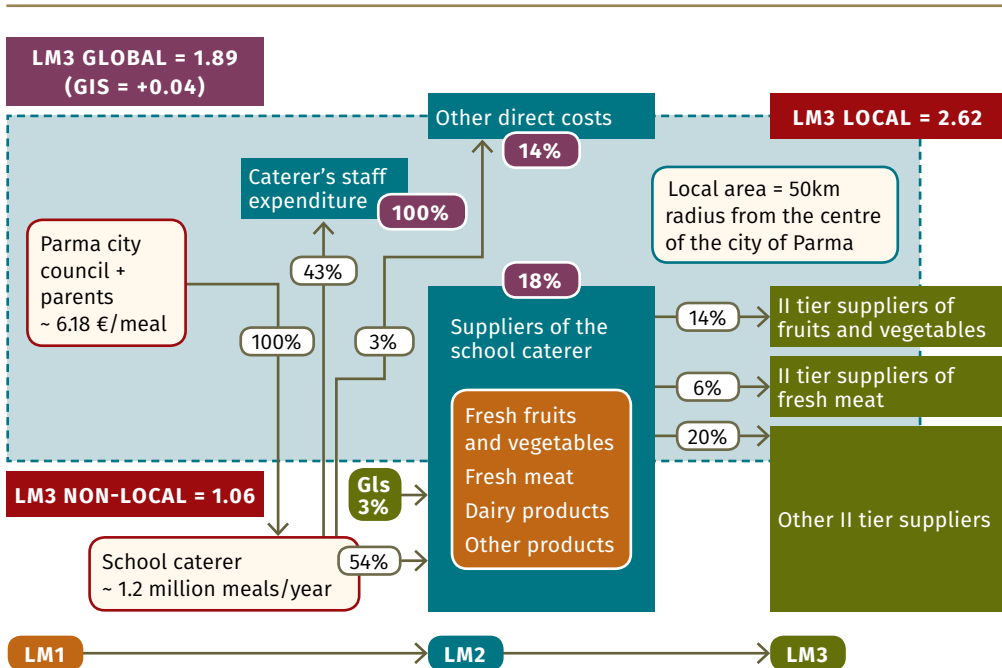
LM3 GLOBAL = 1.89
(GIS = +0.04)

Other direct costs
14%

LM3 LOCAL = 2.62

Caterer's staff expenditure
100%

Local area = 50km radius from the centre of the city of Parma

Parma city council + parents
~ 6.18 €/meal

43%

100%

3%

18%

Suppliers of the school caterer

Fresh fruits and vegetables
Fresh meat
Dairy products
Other products

14%
II tier suppliers of fruits and vegetables

6%
II tier suppliers of fresh meat

20%
Other II tier suppliers

LM3 NON-LOCAL = 1.06

GIs
3%

School caterer
~ 1.2 million meals/year

54%

LM1
LM2
LM3